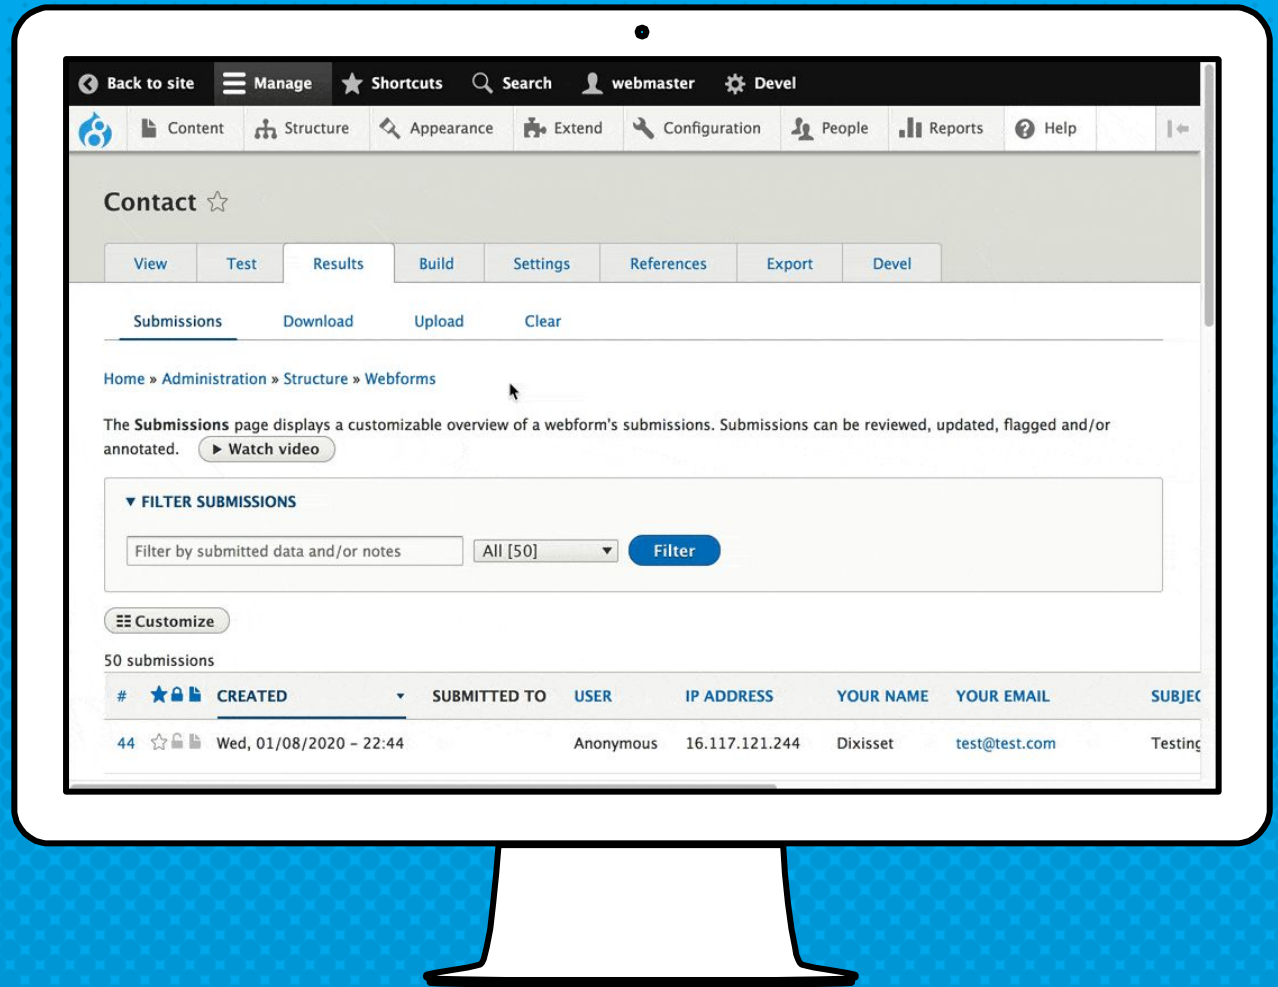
Back to site Manage Shortcuts Search webmaster Devel

Content Structure Appearance Extend Configuration People Reports Help

Contact ☆

View Test Results Build Settings References Export Devel

Submissions Download Upload Clear

Home » Administration » Structure » Webforms

The **Submissions** page displays a customizable overview of a webform's submissions. Submissions can be reviewed, updated, flagged and/or annotated. ▶ Watch video

▼ FILTER SUBMISSIONS

Filter by submitted data and/or notes | All [50] | Filter

Customize

50 submissions

| # | | CREATED | SUBMITTED TO | USER | IP ADDRESS | YOUR NAME | YOUR EMAIL | SUBJE |
|---|---|---|---|---|---|---|---|---|
| 44 | | Wed, 01/08/2020 - 22:44 | | Anonymous | 16.117.121.244 | Dixisset | test@test.com | Testin |